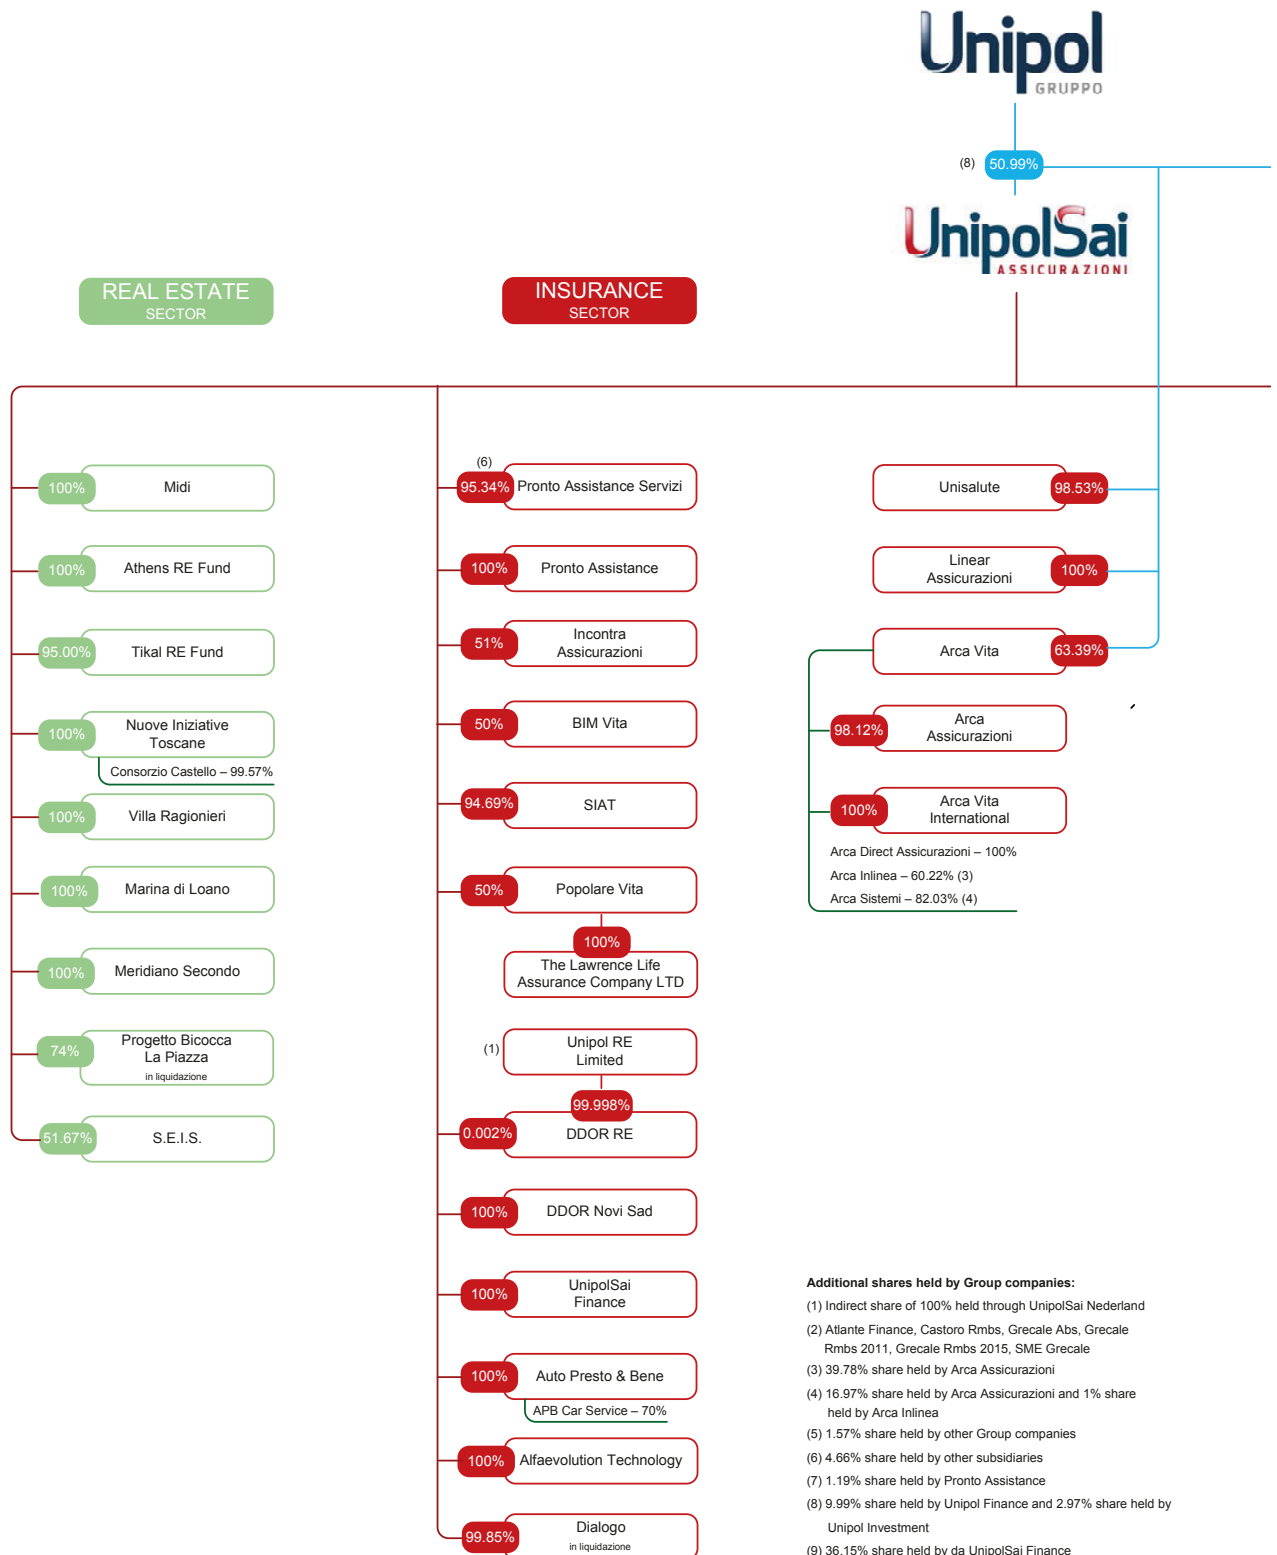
Unipol
GRUPPO

(8) 50.99%

UnipolSai
ASSICURAZIONI

REAL ESTATE
SECTOR

INSURANCE
SECTOR

100% Midi

100% Athens RE Fund

95.00% Tikal RE Fund

100% Nuove Iniziative Toscane
Consorzio Castello – 99.57%

100% Villa Ragionieri

100% Marina di Loano

100% Meridiano Secondo

74% Progetto Bicocca La Piazza
in liquidazione

51.67% S.E.I.S.

(6)
95.34% Pronto Assistance Servizi

100% Pronto Assistance

51% Incontra Assicurazioni

50% BIM Vita

94.69% SIAT

50% Popolare Vita

100%
The Lawrence Life Assurance Company LTD

(1) Unipol RE Limited

99.998%
0.002% DDOR RE

100% DDOR Novi Sad

100% UnipolSai Finance

100% Auto Presto & Bene
APB Car Service – 70%

100% Alfaevolution Technology

99.85% Dialogo
in liquidazione

Unisalute 98.53%

Linear Assicurazioni 100%

Arca Vita 63.39%

98.12% Arca Assicurazioni

100% Arca Vita International

Arca Direct Assicurazioni – 100%
Arca Inlinea – 60.22% (3)
Arca Sistemi – 82.03% (4)

Additional shares held by Group companies:
(1) Indirect share of 100% held through UnipolSai Nederland
(2) Atlante Finance, Castoro Rmbs, Grecale Abs, Grecale Rmbs 2011, Grecale Rmbs 2015, SME Grecale
(3) 39.78% share held by Arca Assicurazioni
(4) 16.97% share held by Arca Assicurazioni and 1% share held by Arca Inlinea
(5) 1.57% share held by other Group companies
(6) 4.66% share held by other subsidiaries
(7) 1.19% share held by Pronto Assistance
(8) 9.99% share held by Unipol Finance and 2.97% share held by Unipol Investment
(9) 36.15% share held by da UnipolSai Finance